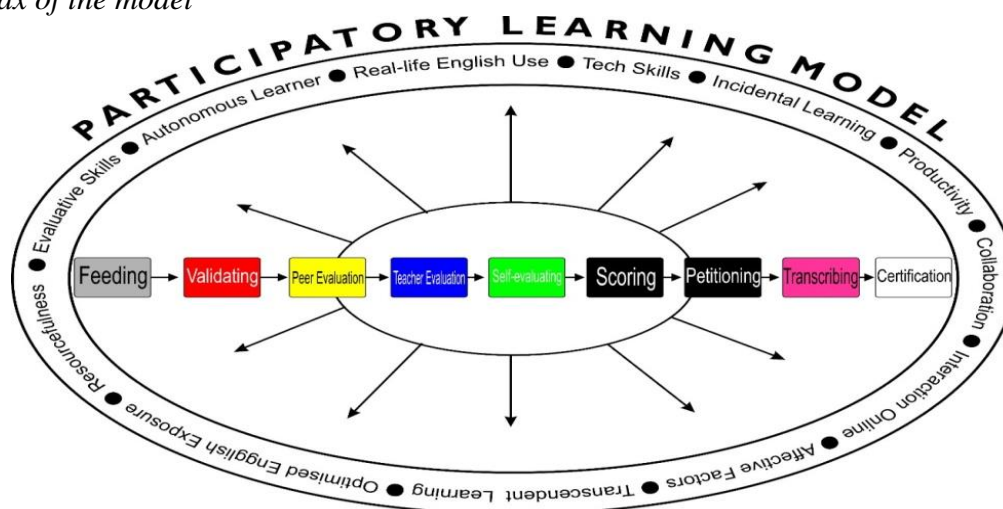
ax of the model

PARTICIPATORY LEARNING MODEL

Evaluative Skills ● Autonomous Learner ● Real-life English Use ● Tech Skills ● Incidental Learning ● Productivity ● Collaboration ● Interaction Online ● Affective Factors ● Transcendent Learning ● Optimised English Exposure ● Resourcefulness ●

Feeding → Validating → Peer Evaluation → Teacher Evaluation → Self-evaluating → Scoring → Petitioning → Transcribing → Certification